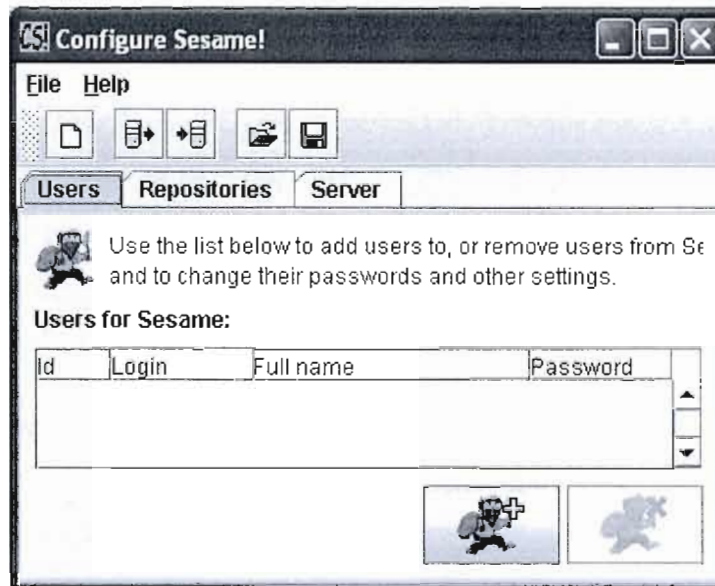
CS Configure Sesame!

File Help

Users Repositories Server

Use the list below to add users to, or remove users from Se and to change their passwords and other settings.

Users for Sesame:

| Id | Login | Full name | Password |
|---|---|---|---|
| | | | |